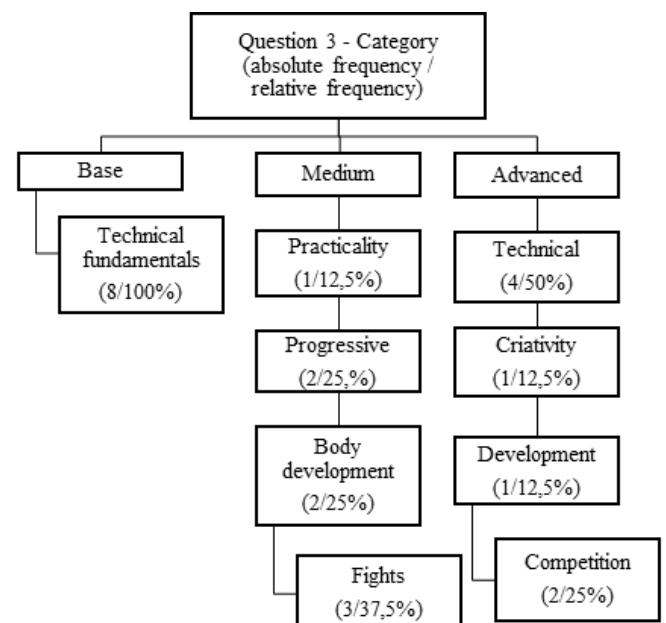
Question 3 - Category (absolute frequency / relative frequency)

Base

Technical fundamentals (8/100%)

Medium

Practicality (1/12,5%)

Progressive (2/25,%)

Body development (2/25%)

Fights (3/37,5%)

Advanced

Technical (4/50%)

Criativity (1/12,5%)

Development (1/12,5%)

Competition (2/25%)